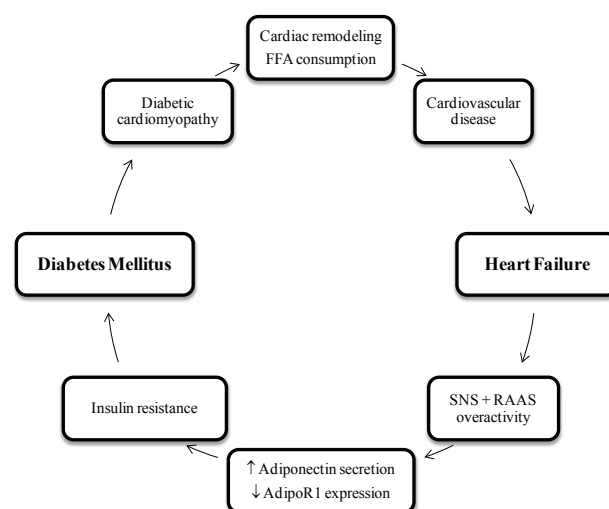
Cardiac remodeling
FFA consumption

Cardiovascular disease

Heart Failure

SNS + RAAS overactivity

↑ Adiponectin secretion
↓ AdipoR1 expression

Insulin resistance

Diabetes Mellitus

Diabetic cardiomyopathy